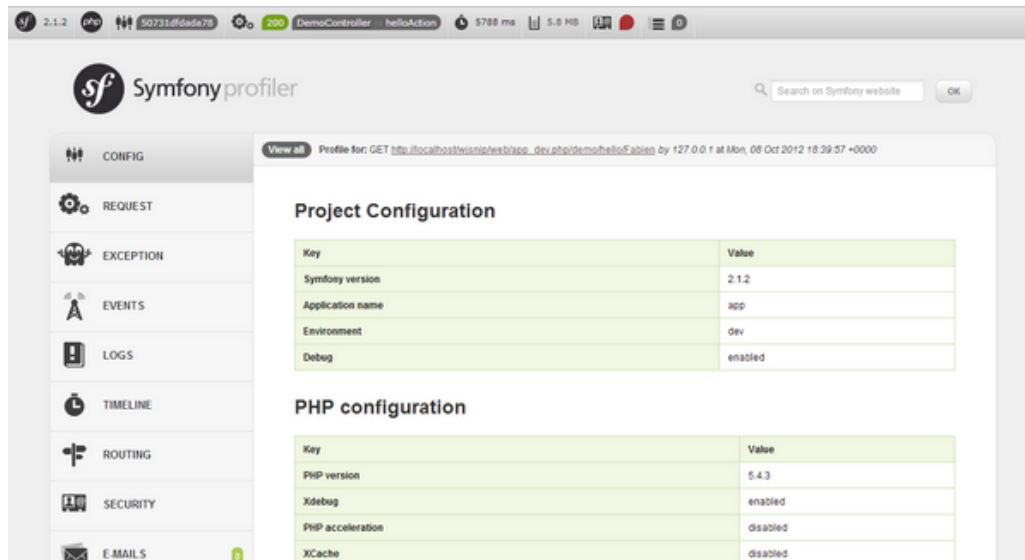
2.1.2 php 50731dfdada78 200 DemoController :: helloAction 5788 ms 5.8 MB 0

Symfony profiler

Search on Symfony website OK

CONFIG
REQUEST
EXCEPTION
EVENTS
LOGS
TIMELINE
ROUTING
SECURITY
E-MAILS 0

View all Profile for: GET http://localhost/wisnip/web/app_dev.php/demo/hello/Fabien by 127.0.0.1 at Mon, 08 Oct 2012 18:39:57 +0000

Project Configuration

| Key | Value |
|---|---|
| Symfony version | 2.1.2 |
| Application name | app |
| Environment | dev |
| Debug | enabled |

PHP configuration

| Key | Value |
|---|---|
| PHP version | 5.4.3 |
| Xdebug | enabled |
| PHP acceleration | disabled |
| XCache | disabled |